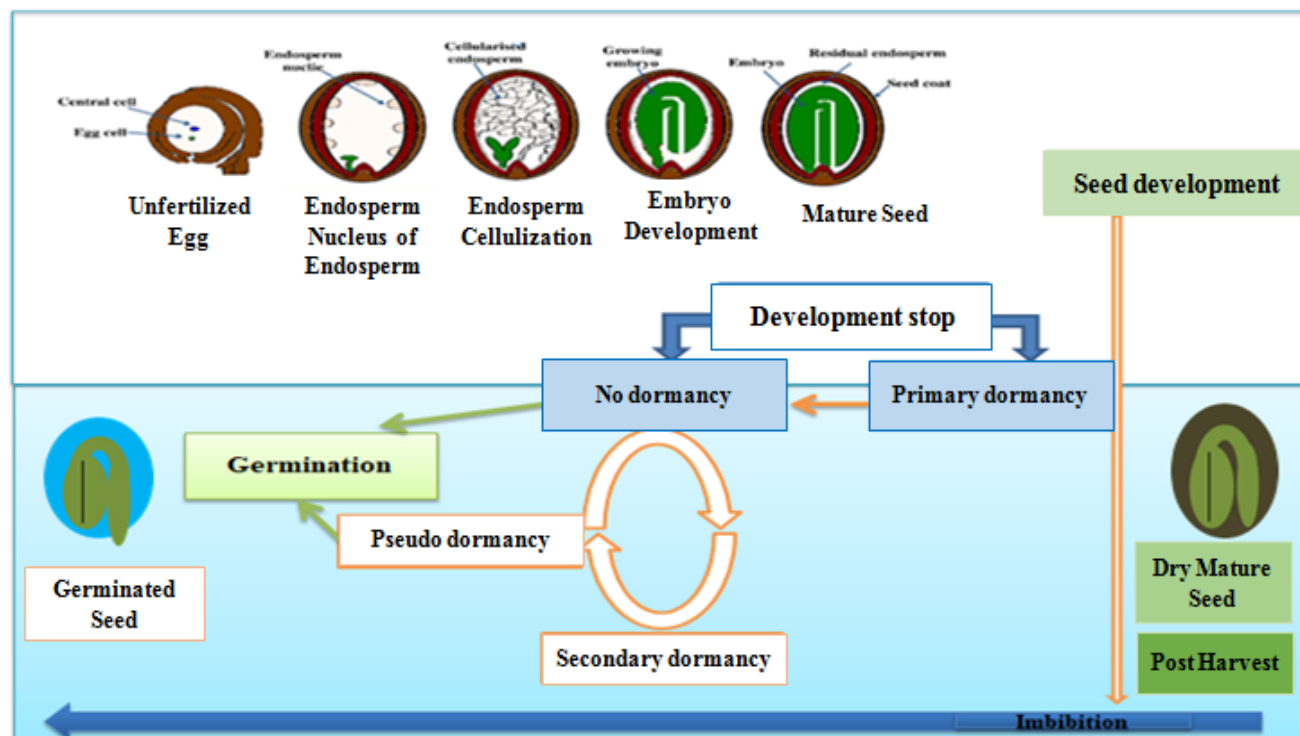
Central cell
Egg cell
Endosperm nuclie
Cellularised endosperm
Growing embryo
Embryo
Residual endosperm
Seed coat

Unfertilized Egg

Endosperm Nucleus of Endosperm

Endosperm Cellulization

Embryo Development

Mature Seed

Seed development

Development stop

No dormancy

Primary dormancy

Germination

Pseudo dormancy

Secondary dormancy

Germinated Seed

Dry Mature Seed

Post Harvest

Imbibition